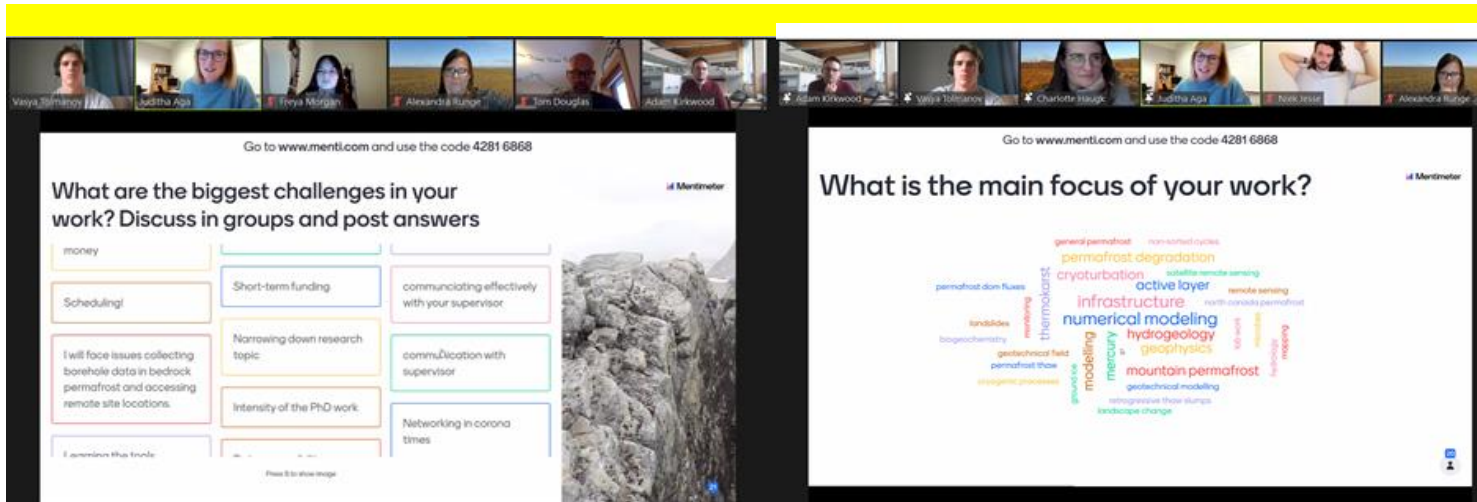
Vasya Tolmanov
Juditha Aga
Freya Morgan
Alexandra Runge
Tom Douglas
Adam Kirkwood

Go to www.menti.com and use the code 4281 6868

What are the biggest challenges in your work? Discuss in groups and post answers

Mentimeter

money

Scheduling!

I will face issues collecting borehole data in bedrock permafrost and accessing remote site locations.

Learning the tools

Short-term funding

Narrowing down research topic

Intensity of the PhD work

communciating effectively with your supervisor

commu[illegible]ication with supervisor

Networking in corona times

Press S to show image

Adam Kirkwood
Vasya Tolmanov
Charlotte Haugk
Juditha Aga
Niek Jesse
Alexandra Runge

Go to www.menti.com and use the code 4281 6868

What is the main focus of your work?

Mentimeter

general permafrost
non-sorted cycles
permafrost degradation
cryoturbation
satellite remote sensing
permafrost dom fluxes
active layer
remote sensing
thermokarst
infrastructure
north canada permafrost
landslides
monitoring
numerical modeling
hydrogeology
biogeochemistry
geophysics
geotechnical field
modeling
mercury
permafrost thaw
mountain permafrost
cryogenic processes
ground ice
geotechnical modelling
retrogressive thaw slumps
landscape change
lab work
mapping
hydrology
microbes